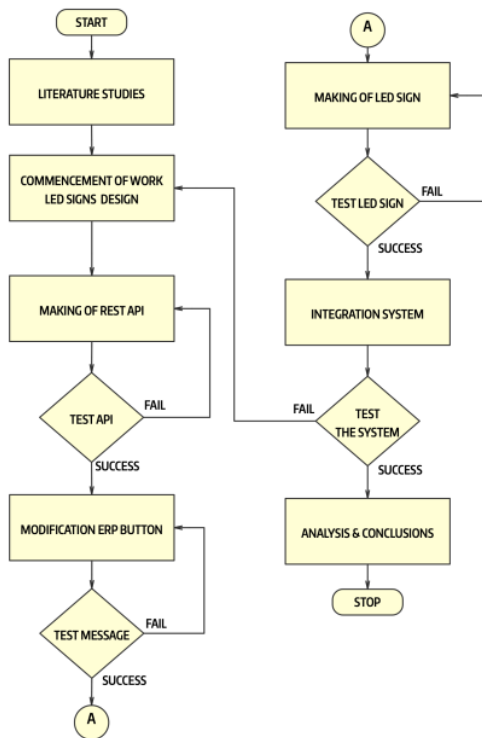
START

LITERATURE STUDIES

COMMENCEMENT OF WORK
LED SIGNS DESIGN

MAKING OF REST API

TEST API

FAIL

SUCCESS

MODIFICATION ERP BUTTON

TEST MESSAGE

FAIL

SUCCESS

A

A

MAKING OF LED SIGN

TEST LED SIGN

FAIL

SUCCESS

INTEGRATION SYSTEM

FAIL

TEST
THE SYSTEM

SUCCESS

ANALYSIS & CONCLUSIONS

STOP